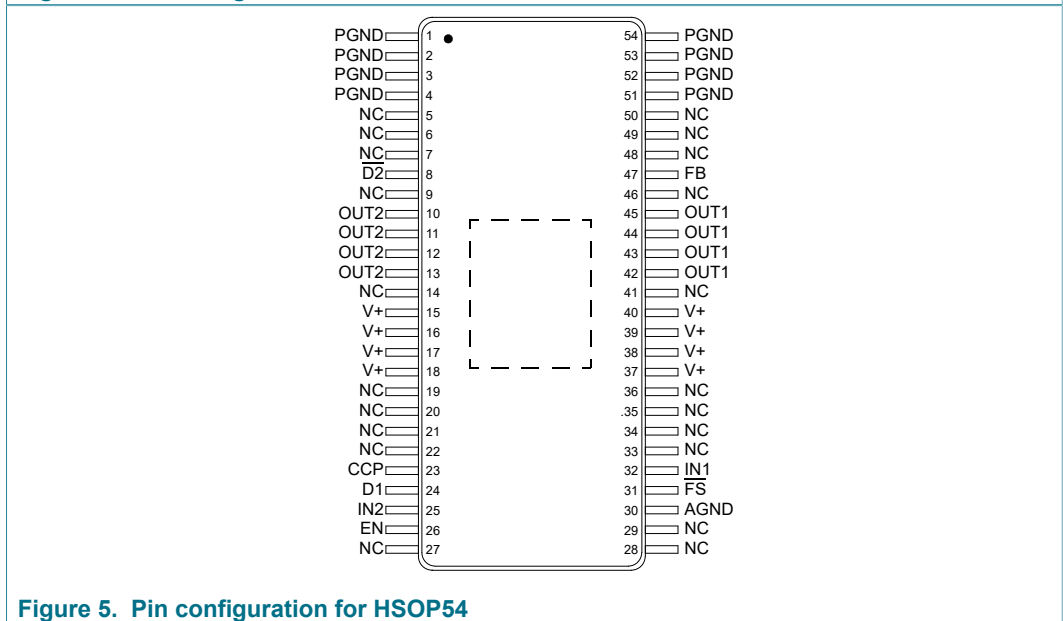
PGND 1
PGND 2
PGND 3
PGND 4
NC 5
NC 6
NC 7
$\overline{D2}$ 8
NC 9
OUT2 10
OUT2 11
OUT2 12
OUT2 13
NC 14
V+ 15
V+ 16
V+ 17
V+ 18
NC 19
NC 20
NC 21
NC 22
CCP 23
D1 24
IN2 25
EN 26
NC 27

54 PGND
53 PGND
52 PGND
51 PGND
50 NC
49 NC
48 NC
47 FB
46 NC
45 OUT1
44 OUT1
43 OUT1
42 OUT1
41 NC
40 V+
39 V+
38 V+
37 V+
36 NC
.35 NC
34 NC
33 NC
32 IN1
31 $\overline{FS}$
30 AGND
29 NC
28 NC

Figure 5. Pin configuration for HSOP54